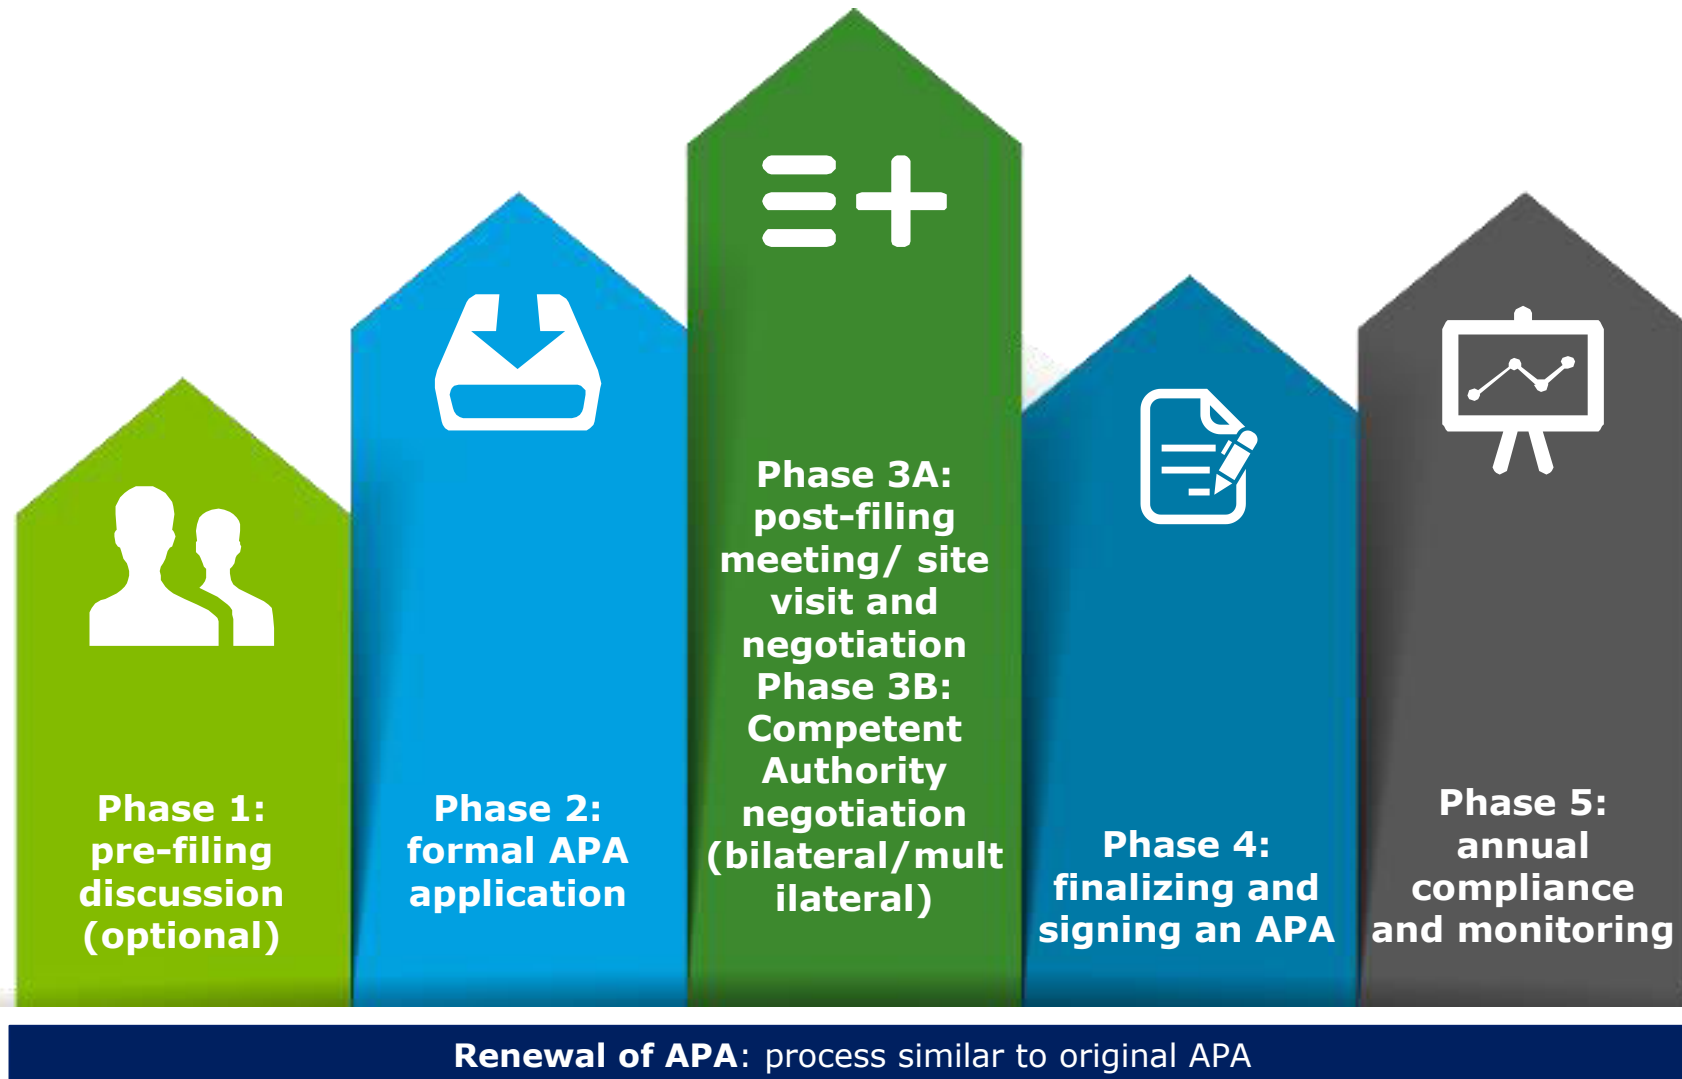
Phase 1: pre-filing discussion (optional)

Phase 2: formal APA application

Phase 3A: post-filing meeting/ site visit and negotiation Phase 3B: Competent Authority negotiation (bilateral/multilateral)

Phase 4: finalizing and signing an APA

Phase 5: annual compliance and monitoring

**Renewal of APA**: process similar to original APA